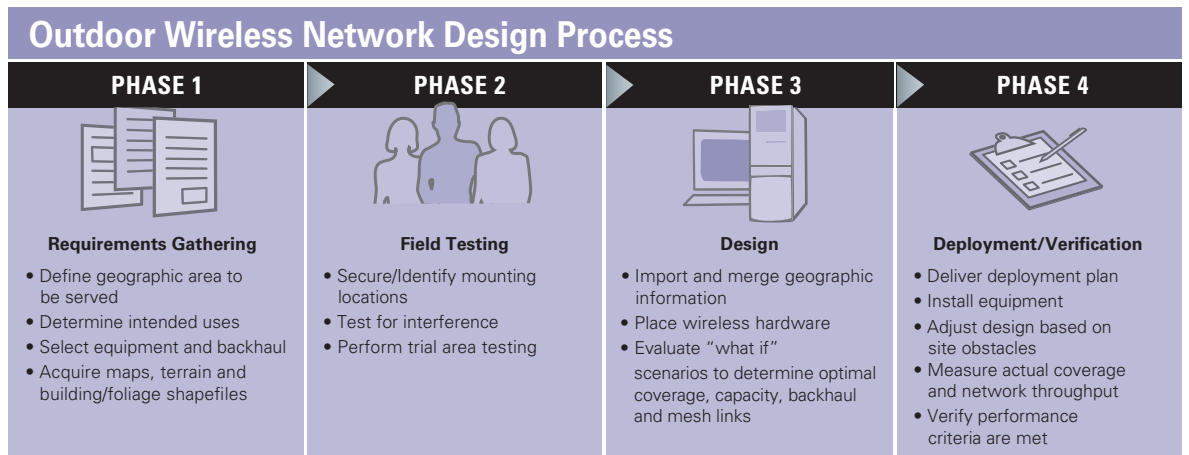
Outdoor Wireless Network Design Process

PHASE 1

Requirements Gathering

• Define geographic area to be served
• Determine intended uses
• Select equipment and backhaul
• Acquire maps, terrain and building/foliage shapefiles

PHASE 2

Field Testing

• Secure/Identify mounting locations
• Test for interference
• Perform trial area testing

PHASE 3

Design

• Import and merge geographic information
• Place wireless hardware
• Evaluate "what if" scenarios to determine optimal coverage, capacity, backhaul and mesh links

PHASE 4

Deployment/Verification

• Deliver deployment plan
• Install equipment
• Adjust design based on site obstacles
• Measure actual coverage and network throughput
• Verify performance criteria are met